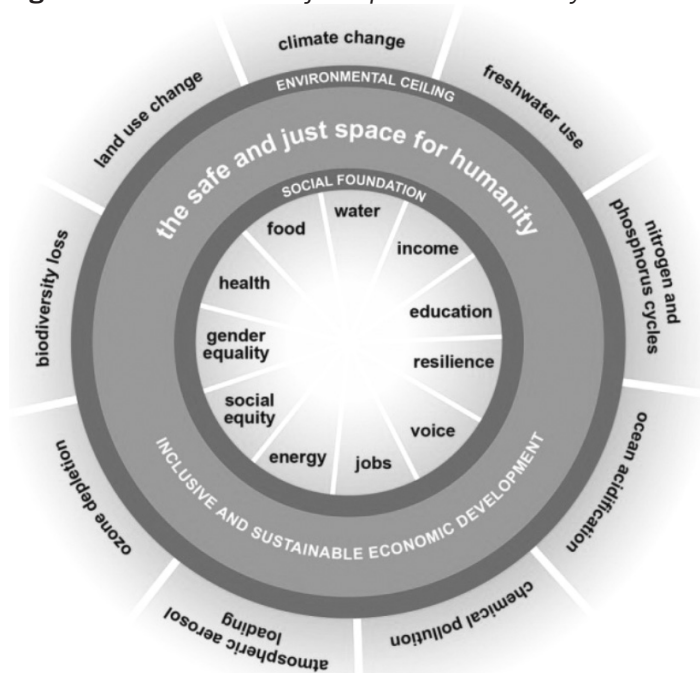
climate change
freshwater use
nitrogen and phosphorus cycles
ocean acidification
chemical pollution
atmospheric aerosol loading
ozone depletion
biodiversity loss
land use change

ENVIRONMENTAL CEILING
the safe and just space for humanity
SOCIAL FOUNDATION

water
income
education
resilience
voice
jobs
energy
social equity
gender equality
health
food

INCLUSIVE AND SUSTAINABLE ECONOMIC DEVELOPMENT